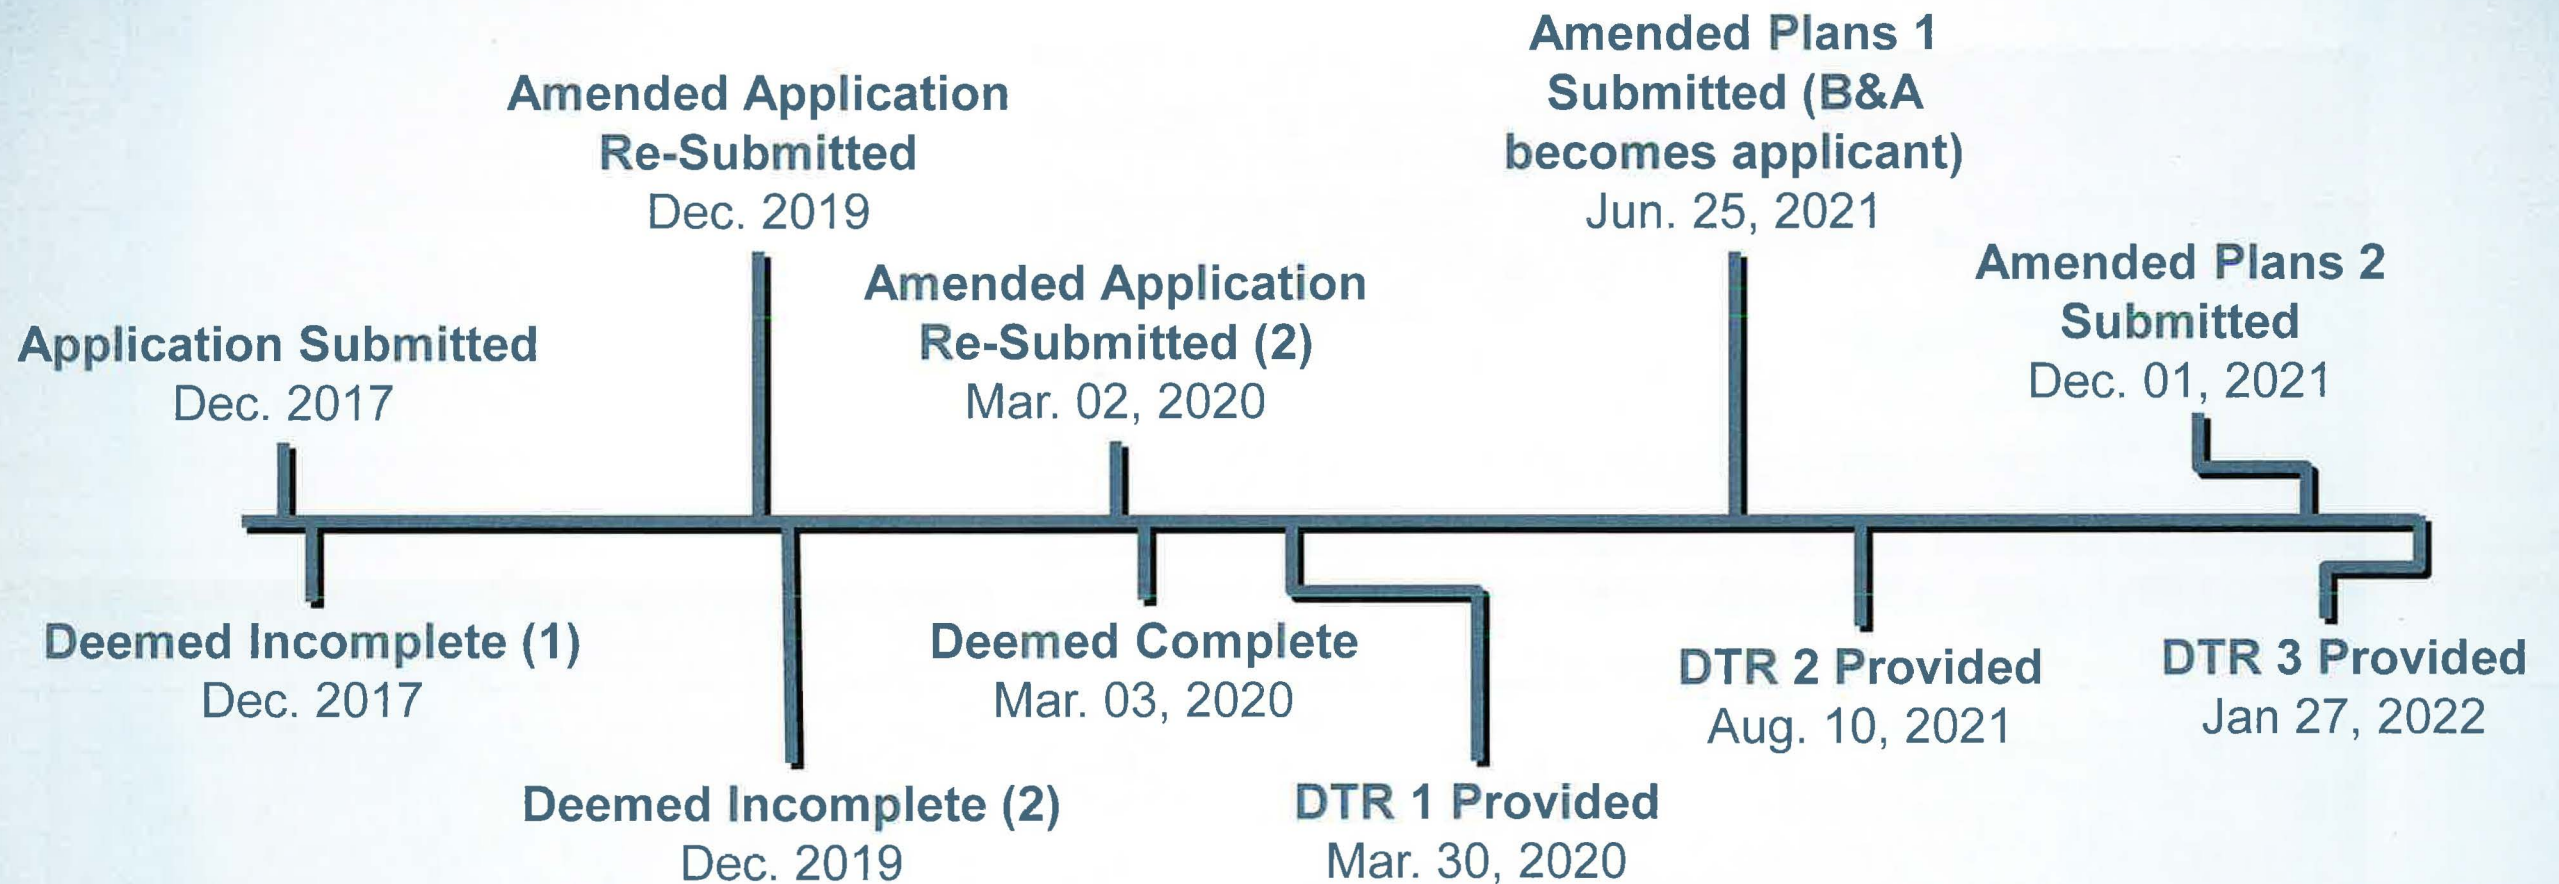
Application Submitted
Dec. 2017

Amended Application Re-Submitted
Dec. 2019

Amended Application Re-Submitted (2)
Mar. 02, 2020

Amended Plans 1 Submitted (B&A becomes applicant)
Jun. 25, 2021

Amended Plans 2 Submitted
Dec. 01, 2021

Deemed Incomplete (1)
Dec. 2017

Deemed Incomplete (2)
Dec. 2019

Deemed Complete
Mar. 03, 2020

DTR 1 Provided
Mar. 30, 2020

DTR 2 Provided
Aug. 10, 2021

DTR 3 Provided
Jan 27, 2022